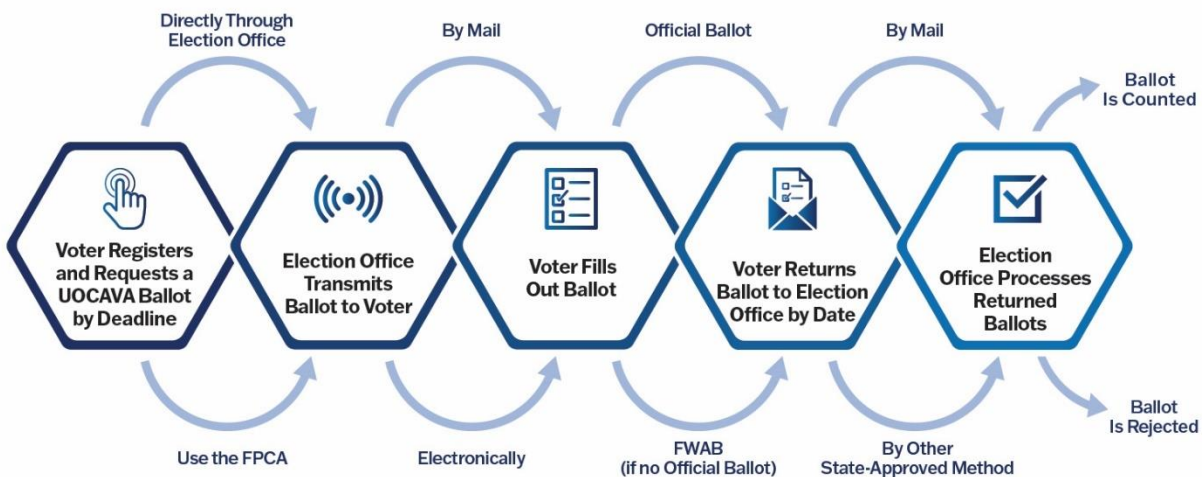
Directly Through Election Office

By Mail

Official Ballot

By Mail

Ballot Is Counted

Voter Registers and Requests a UOCAVA Ballot by Deadline

Election Office Transmits Ballot to Voter

Voter Fills Out Ballot

Voter Returns Ballot to Election Office by Date

Election Office Processes Returned Ballots

Ballot Is Rejected

Use the FPCA

Electronically

FWAB (if no Official Ballot)

By Other State-Approved Method